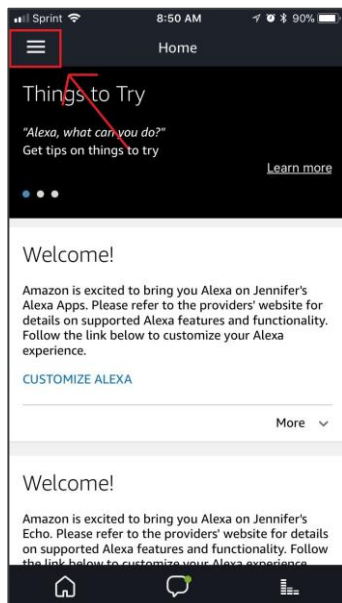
Sprint 8:50 AM 90%

Home

Things to Try

"Alexa, what can you do?"
Get tips on things to try

Learn more

Welcome!

Amazon is excited to bring you Alexa on Jennifer's Alexa Apps. Please refer to the providers' website for details on supported Alexa features and functionality. Follow the link below to customize your Alexa experience.

CUSTOMIZE ALEXA

More

Welcome!

Amazon is excited to bring you Alexa on Jennifer's Echo. Please refer to the providers' website for details on supported Alexa features and functionality. Follow the link below to customize your Alexa experience